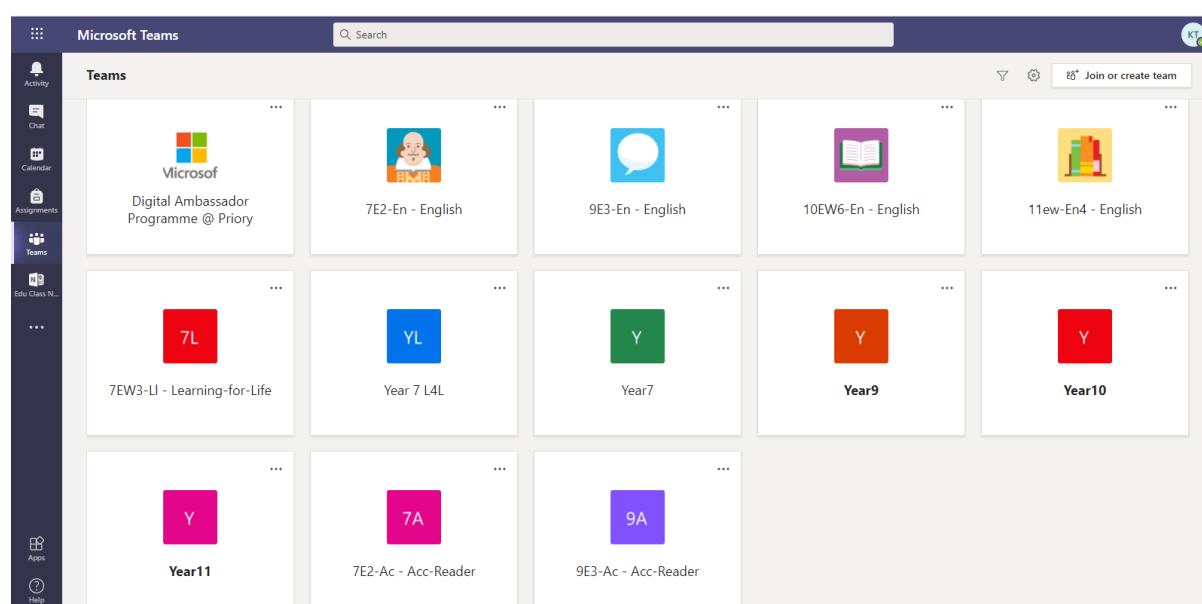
Microsoft Teams

Search

KT

Activity

Chat

Calendar

Assignments

Teams

Edu Class N...

...

Apps

Help

Teams

Join or create team

...

Microsoft

Digital Ambassador Programme @ Priory

...

7E2-En - English

...

9E3-En - English

...

10EW6-En - English

...

11ew-En4 - English

...

7L

7EW3-Ll - Learning-for-Life

...

YL

Year 7 L4L

...

Y

Year7

...

Y

Year9

...

Y

Year10

...

Y

Year11

...

7A

7E2-Ac - Acc-Reader

...

9A

9E3-Ac - Acc-Reader